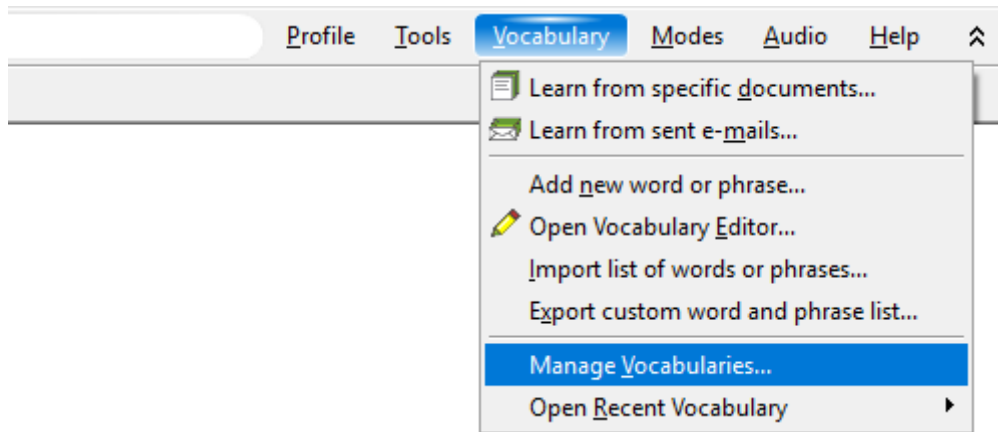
Profile Tools Vocabulary Modes Audio Help

Learn from specific documents...
Learn from sent e-mails...
Add new word or phrase...
Open Vocabulary Editor...
Import list of words or phrases...
Export custom word and phrase list...
Manage Vocabularies...
Open Recent Vocabulary